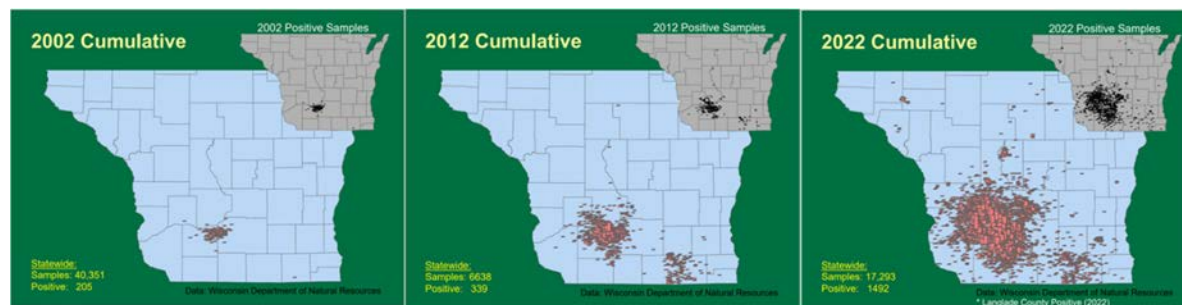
2002 Cumulative

2002 Positive Samples

Statewide:
Samples: 40,351
Positive: 205

Data: Wisconsin Department of Natural Resources

2012 Cumulative

2012 Positive Samples

Statewide:
Samples: 6638
Positive: 339

Data: Wisconsin Department of Natural Resources

2022 Cumulative

2022 Positive Samples

Statewide:
Samples: 17,293
Positive: 1492

Data: Wisconsin Department of Natural Resources
* Langlade County Positive (2022)